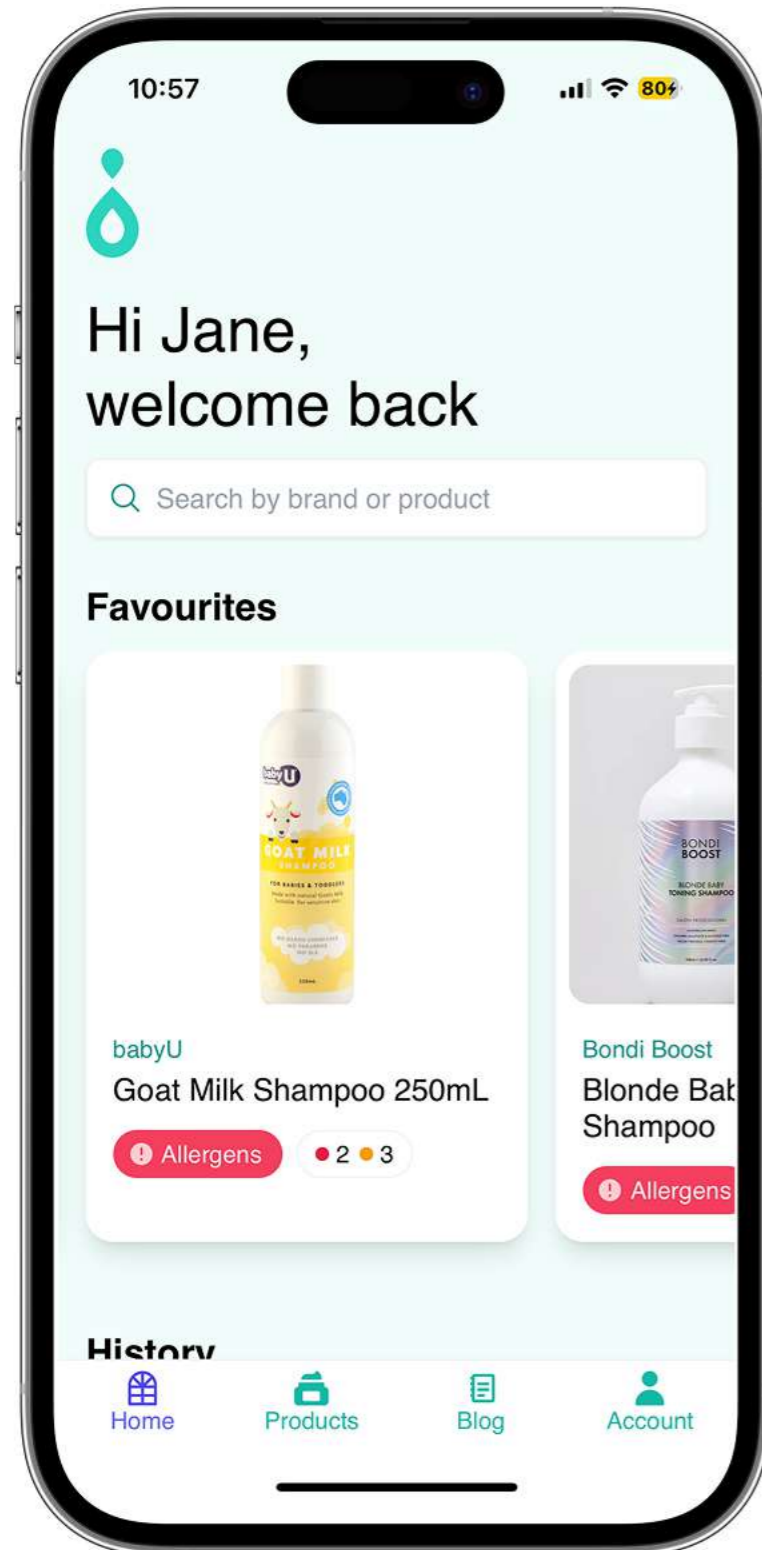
10:57
80

Hi Jane,
welcome back

Search by brand or product

Favourites

babyU
GOAT MILK
SHAMPOO
FOR BABIES & TODDLERS

babyU
Goat Milk Shampoo 250mL
Allergens
2 3

BONDI BOOST
BLONDE BABY TONING SHAMPOO

Bondi Boost
Blonde Bab
Shampoo
Allergens

History

Home
Products
Blog
Account